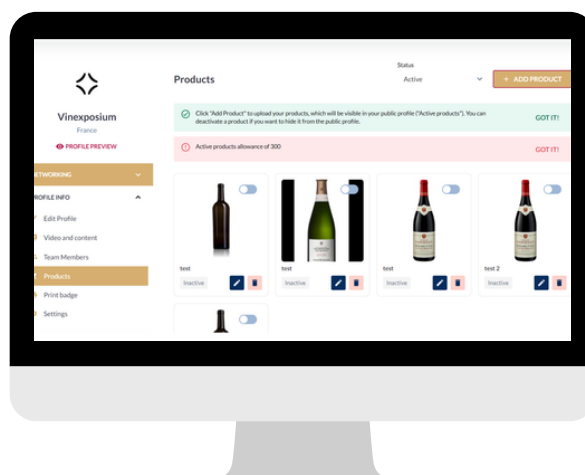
Vinexposium
France
PROFILE PREVIEW
NETWORKING
PROFILE INFO
Edit Profile
Video and content
Team Members
Products
Print badge
Settings

Products
Status
Active
+ ADD PRODUCT

Click "Add Product" to upload your products, which will be visible in your public profile ("Active products"). You can deactivate a product if you want to hide it from the public profile.
GOT IT!

Active products allowance of 300
GOT IT!

test
Inactive

test
Inactive

test
Inactive

test 2
Inactive